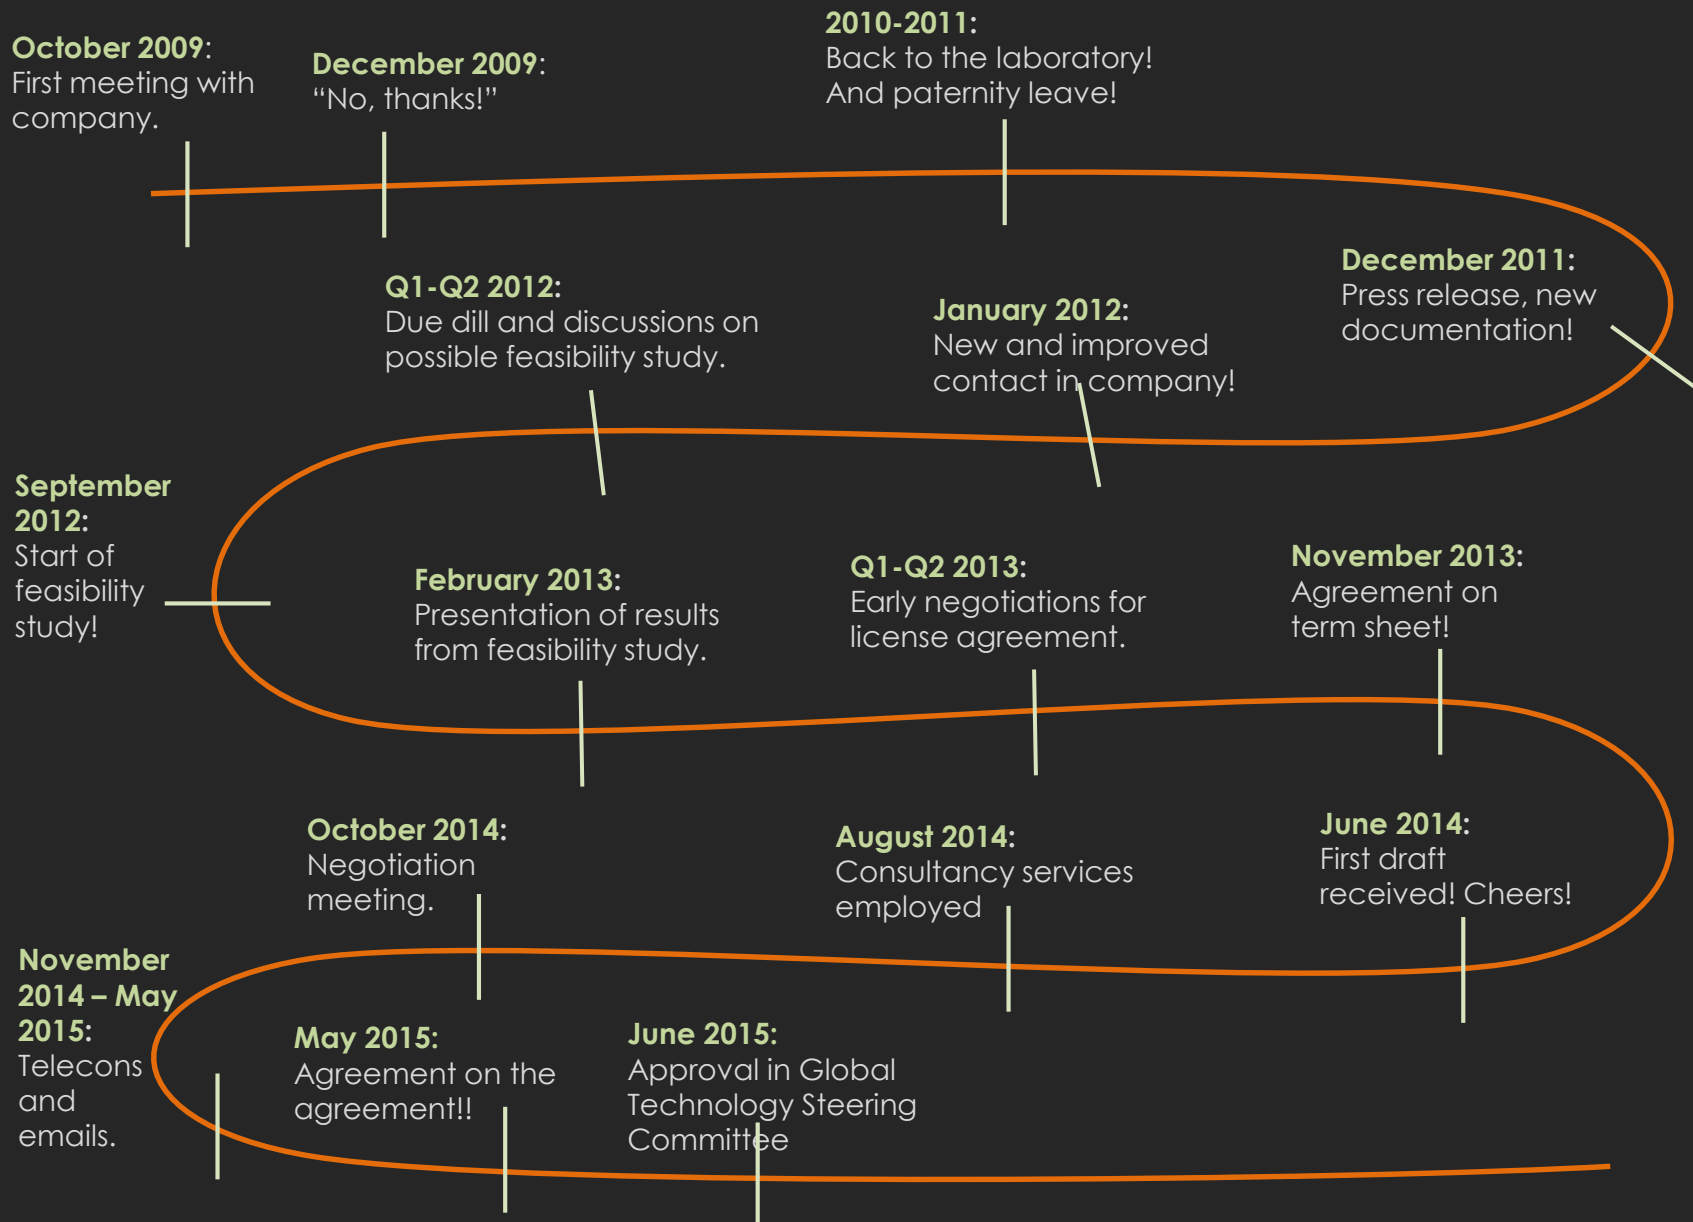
October 2009: First meeting with company.

December 2009: "No, thanks!"

2010-2011: Back to the laboratory! And paternity leave!

December 2011: Press release, new documentation!

January 2012: New and improved contact in company!

Q1-Q2 2012: Due dill and discussions on possible feasibility study.

September 2012: Start of feasibility study!

February 2013: Presentation of results from feasibility study.

Q1-Q2 2013: Early negotiations for license agreement.

November 2013: Agreement on term sheet!

June 2014: First draft received! Cheers!

August 2014: Consultancy services employed

October 2014: Negotiation meeting.

November 2014 – May 2015: Telecons and emails.

May 2015: Agreement on the agreement!!

June 2015: Approval in Global Technology Steering Committee